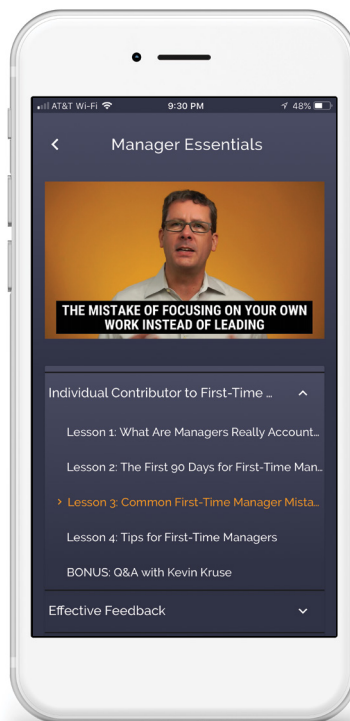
AT&T Wi-Fi 9:30 PM 48%

Manager Essentials

THE MISTAKE OF FOCUSING ON YOUR OWN WORK INSTEAD OF LEADING

Individual Contributor to First-Time ...

Lesson 1: What Are Managers Really Account...

Lesson 2: The First 90 Days for First-Time Man...

Lesson 3: Common First-Time Manager Mista...

Lesson 4: Tips for First-Time Managers

BONUS: Q&A with Kevin Kruse

Effective Feedback